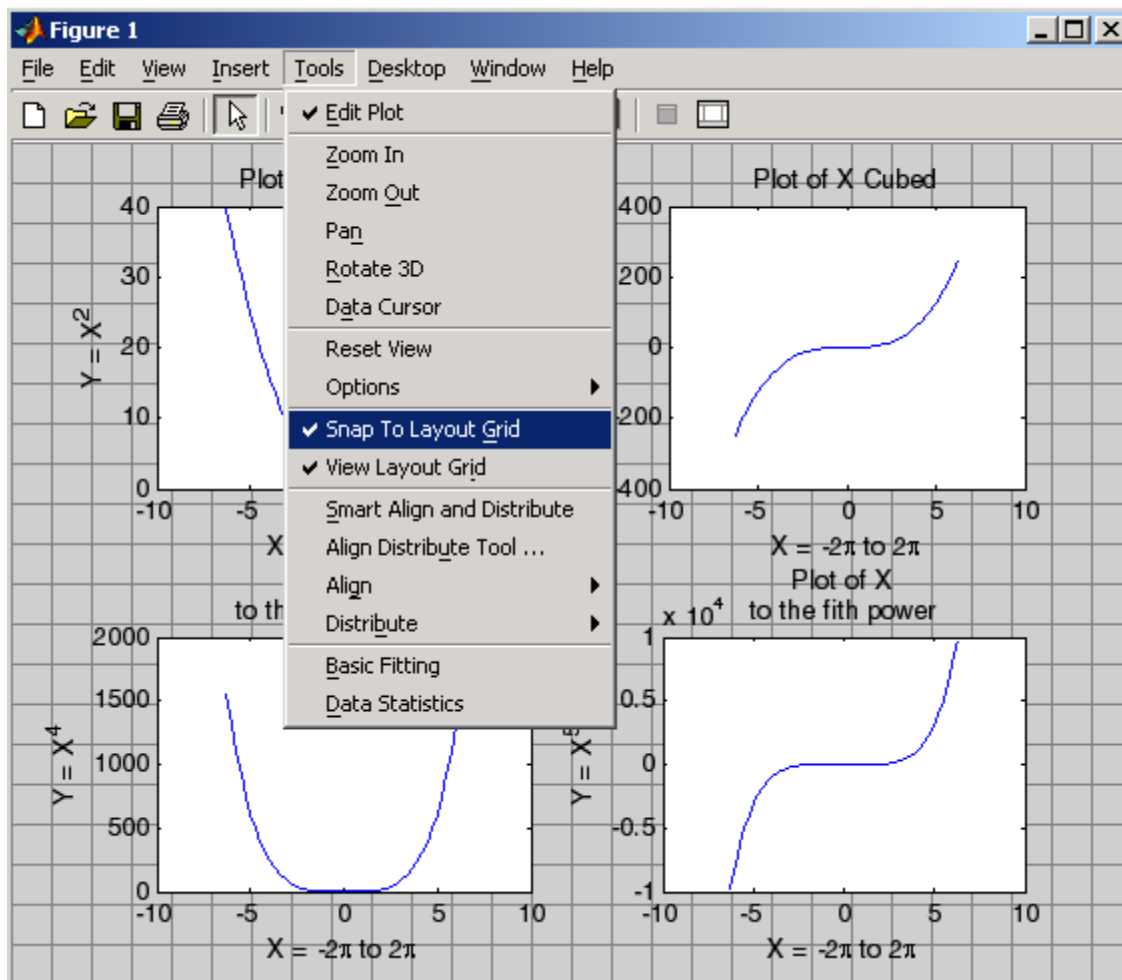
Figure 1

File Edit View Insert Tools Desktop Window Help

✔ Edit Plot
Zoom In
Zoom Out
Pan
Rotate 3D
Data Cursor
Reset View
Options
✔ Snap To Layout Grid
✔ View Layout Grid
Smart Align and Distribute
Align Distribute Tool ...
Align
Distribute
Basic Fitting
Data Statistics

Plot

40
30
20
10
0
-10 -5
$Y = X^2$
X

Plot of X Cubed
400
200
0
-200
-400
-10 -5 0 5 10
X = -2π to 2π

to th
2000
1500
1000
500
0
-10 -5 0 5 10
$Y = X^4$
X = -2π to 2π

Plot of X
x $10^4$ to the fith power
1
0.5
0
-0.5
-1
-10 -5 0 5 10
$Y = X^5$
X = -2π to 2π